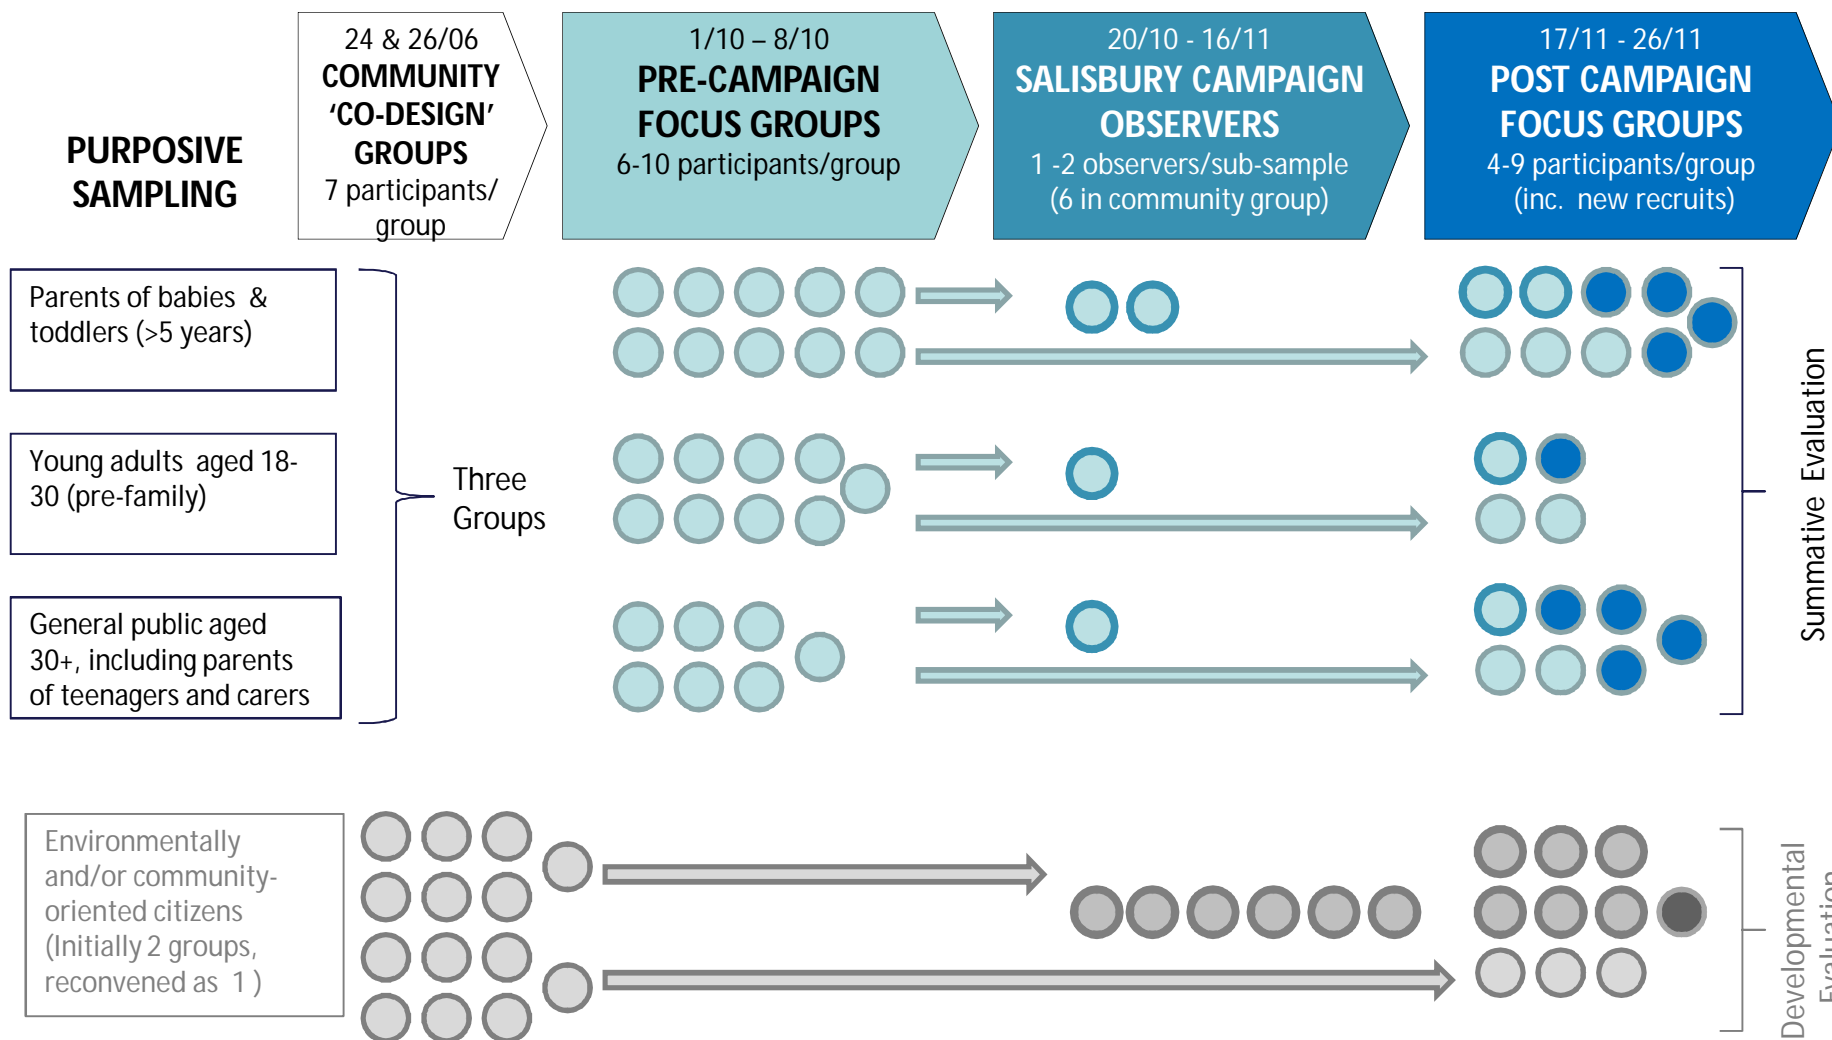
PURPOSIVE SAMPLING

24 & 26/06
COMMUNITY 'CO-DESIGN' GROUPS
7 participants/ group

1/10 – 8/10
PRE-CAMPAIGN FOCUS GROUPS
6-10 participants/group

20/10 - 16/11
SALISBURY CAMPAIGN OBSERVERS
1 -2 observers/sub-sample (6 in community group)

17/11 - 26/11
POST CAMPAIGN FOCUS GROUPS
4-9 participants/group (inc. new recruits)

Parents of babies & toddlers (>5 years)

Young adults aged 18-30 (pre-family)

General public aged 30+, including parents of teenagers and carers

Three Groups

Summative Evaluation

Environmentally and/or community-oriented citizens (Initially 2 groups, reconvened as 1 )

Developmental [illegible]